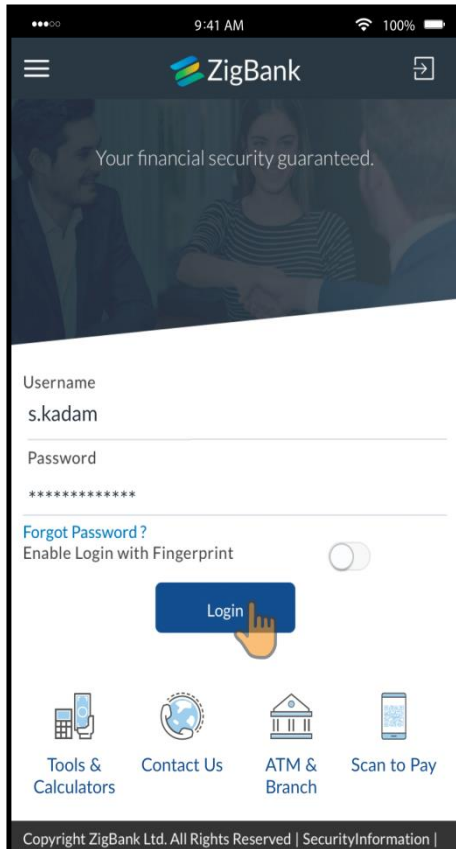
9:41 AM
100%

ZigBank

Your financial security guaranteed.

Username
s.kadam
Password
************
Forgot Password ?
Enable Login with Fingerprint

Login

Tools & Calculators
Contact Us
ATM & Branch
Scan to Pay

Copyright ZigBank Ltd. All Rights Reserved | SecurityInformation |